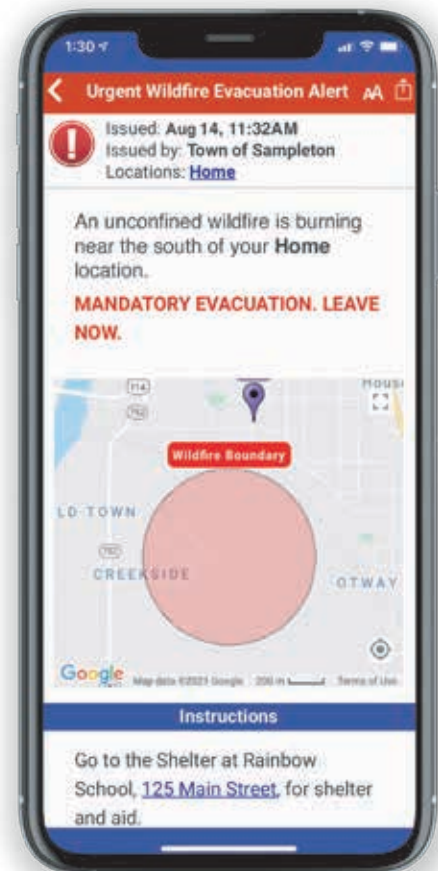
1:30

Urgent Wildfire Evacuation Alert AA

Issued: Aug 14, 11:32AM
Issued by: Town of Sampleton
Locations: Home

An unconfined wildfire is burning near the south of your Home location.

MANDATORY EVACUATION. LEAVE NOW.

714

702

HOUS

Wildfire Boundary

LD TOWN

702

CREEKSIDE

OTWAY

Google Map data ©2021 Google 200 m Terms of Use

Instructions

Go to the Shelter at Rainbow School, 125 Main Street, for shelter and aid.